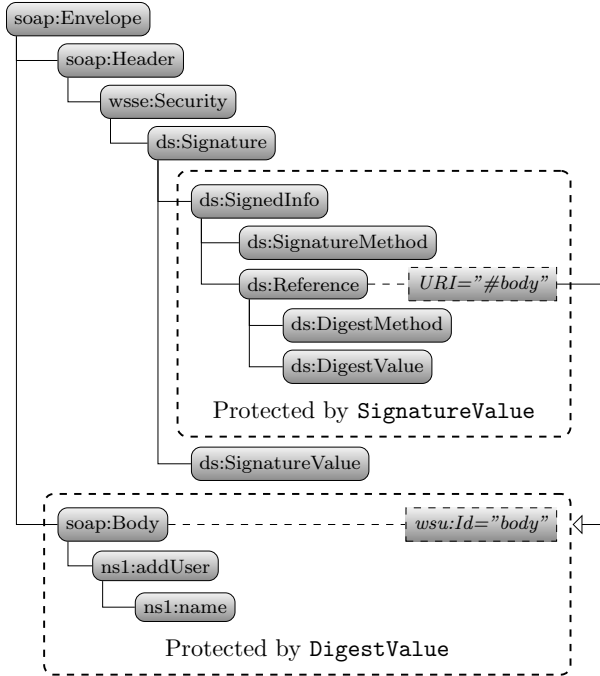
soap:Envelope

soap:Header

wsse:Security

ds:Signature

ds:SignedInfo

ds:SignatureMethod

ds:Reference

URI="#body"

ds:DigestMethod

ds:DigestValue

Protected by SignatureValue

ds:SignatureValue

soap:Body

wsu:Id="body"

ns1:addUser

ns1:name

Protected by DigestValue